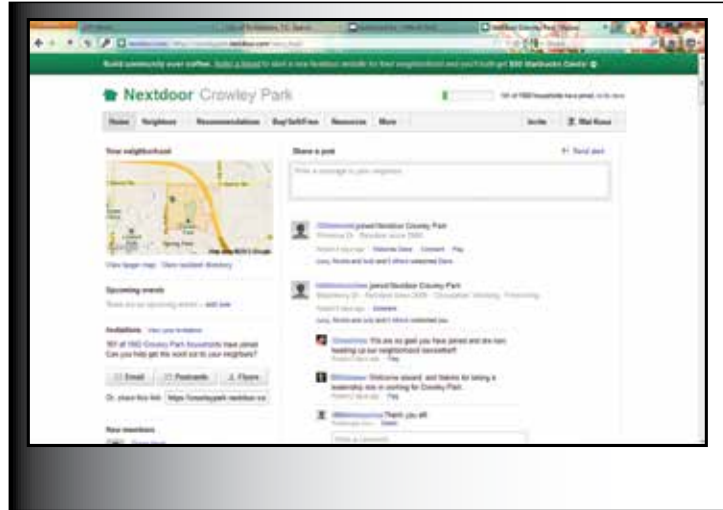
Nextdoor Crowley Park

Home Neighbors Recommendations Buy/Sell/Free Resources More

Invite

Your neighborhood

View larger map

Upcoming events

Invitations

Email Postcards Flyers

Share a post

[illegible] joined Nextdoor Crowley Park

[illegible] joined Nextdoor Crowley Park

Thank you all